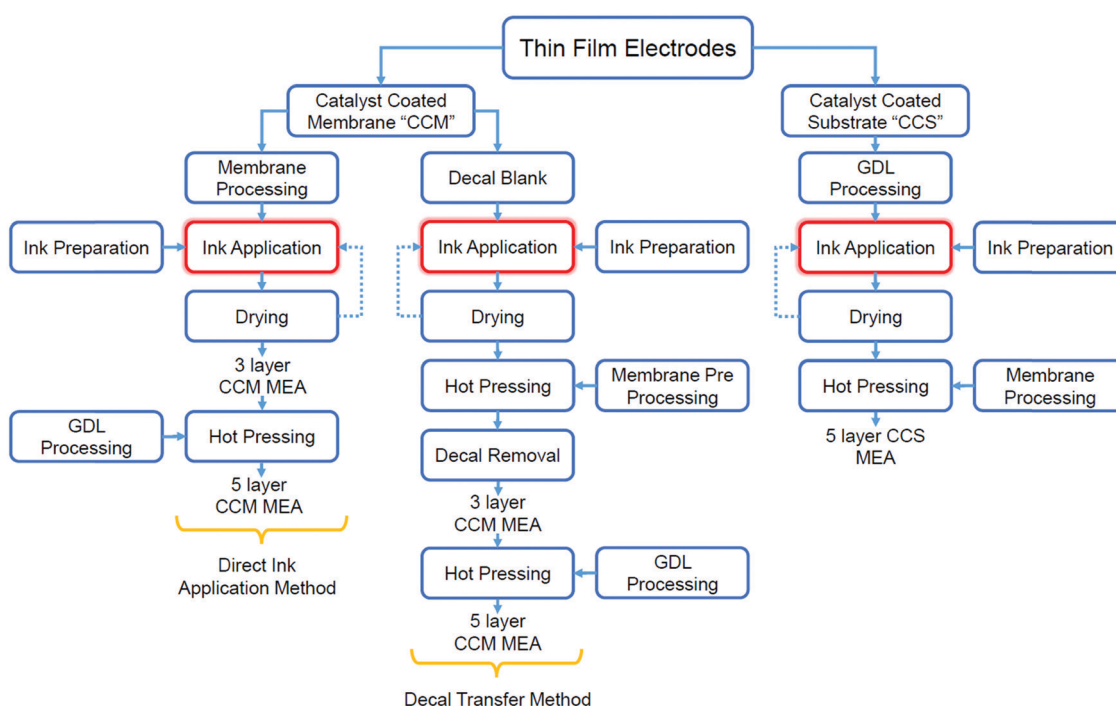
Thin Film Electrodes

Catalyst Coated Membrane "CCM"

Membrane Processing

Ink Preparation

Ink Application

Drying

3 layer CCM MEA

GDL Processing

Hot Pressing

5 layer CCM MEA

Direct Ink Application Method

Decal Blank

Ink Application

Ink Preparation

Drying

Hot Pressing

Membrane Pre Processing

Decal Removal

3 layer CCM MEA

Hot Pressing

GDL Processing

5 layer CCM MEA

Decal Transfer Method

Catalyst Coated Substrate "CCS"

GDL Processing

Ink Application

Ink Preparation

Drying

Hot Pressing

Membrane Processing

5 layer CCS MEA